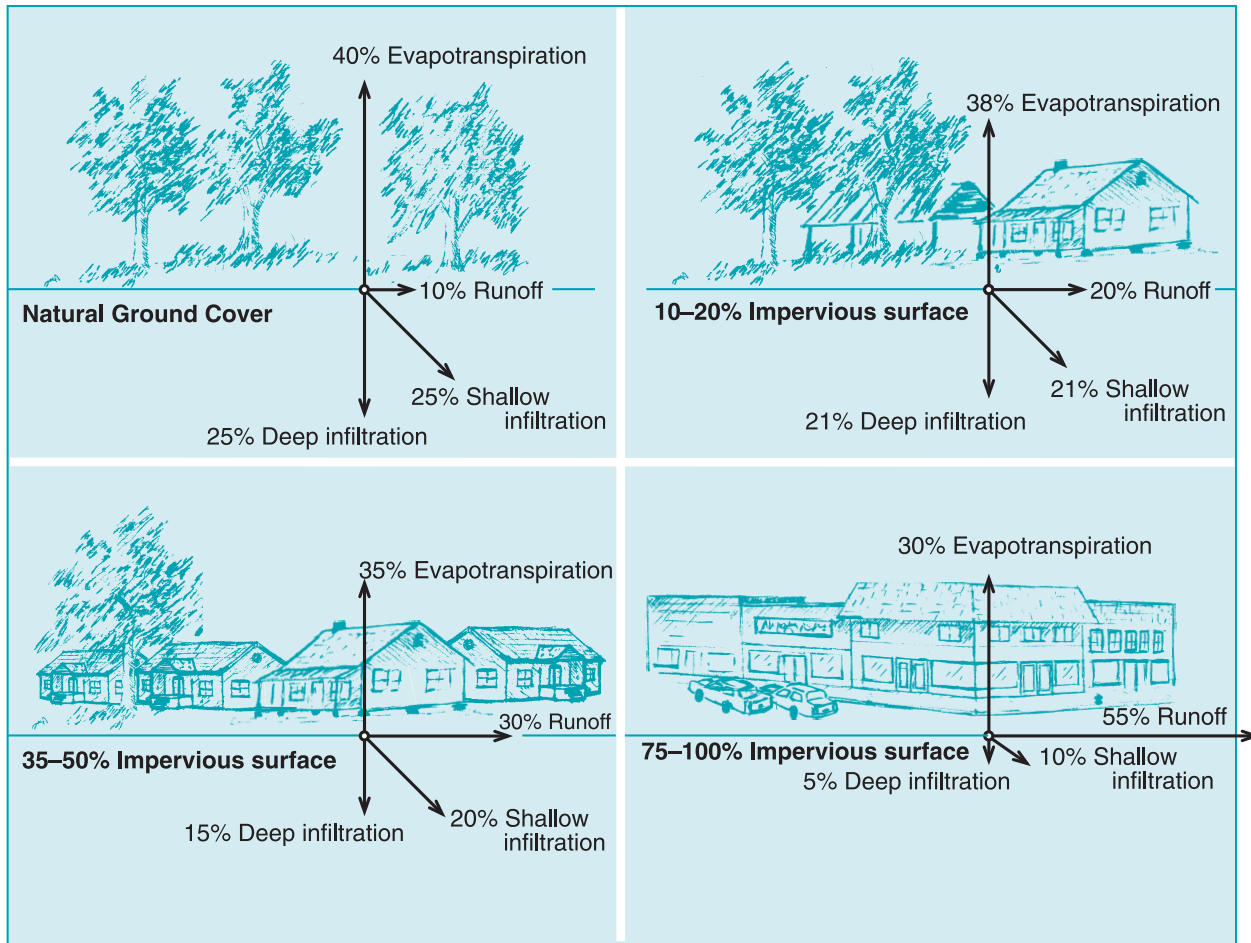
40% Evapotranspiration

10% Runoff

Natural Ground Cover

25% Shallow infiltration

25% Deep infiltration

38% Evapotranspiration

20% Runoff

10–20% Impervious surface

21% Shallow infiltration

21% Deep infiltration

35% Evapotranspiration

30% Runoff

35–50% Impervious surface

20% Shallow infiltration

15% Deep infiltration

30% Evapotranspiration

55% Runoff

75–100% Impervious surface

10% Shallow infiltration

5% Deep infiltration